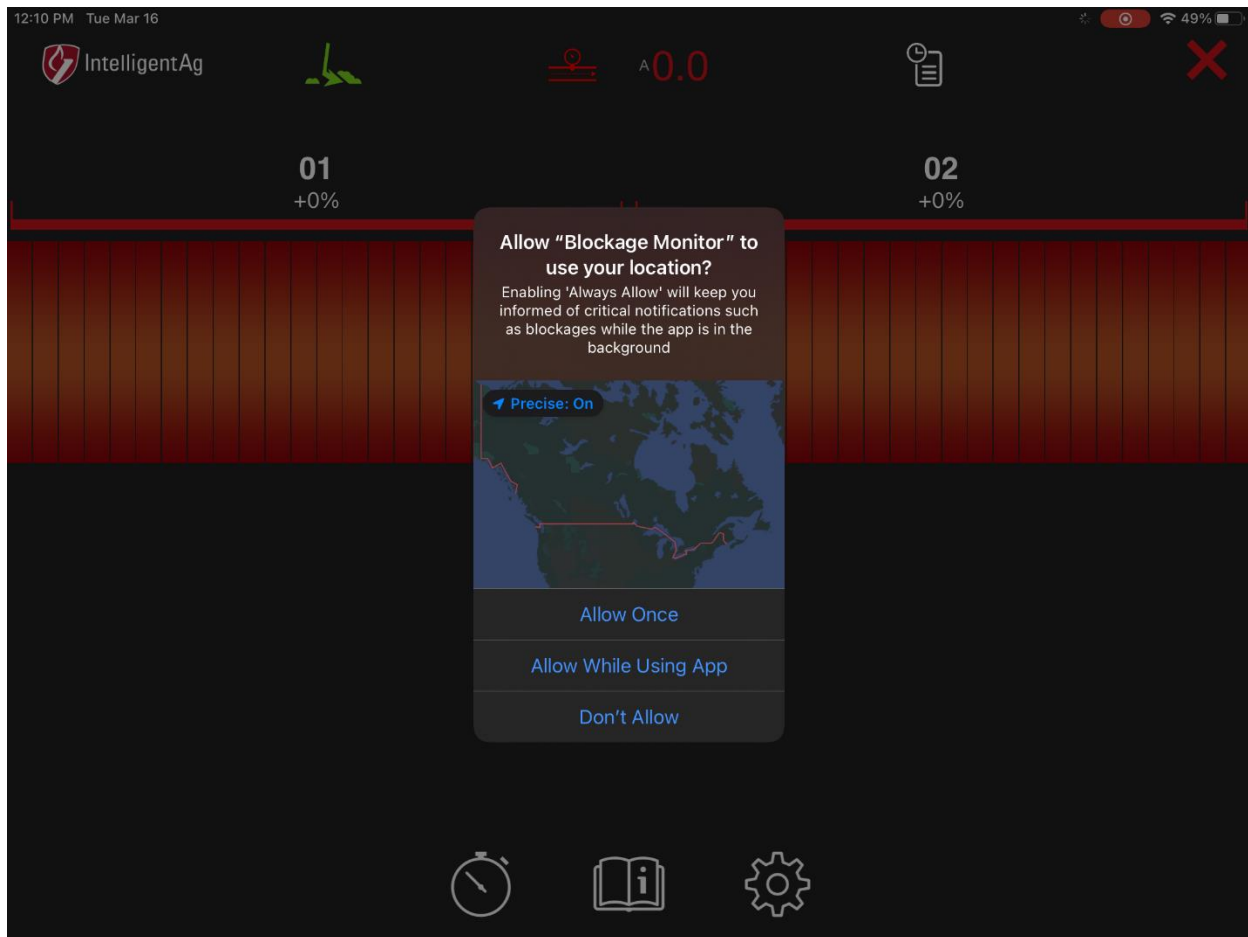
12:10 PM Tue Mar 16

49%

IntelligentAg

A0.0

01
+0%

02
+0%

Allow “Blockage Monitor” to use your location?

Enabling 'Always Allow' will keep you informed of critical notifications such as blockages while the app is in the background

Precise: On

Allow Once

Allow While Using App

Don’t Allow